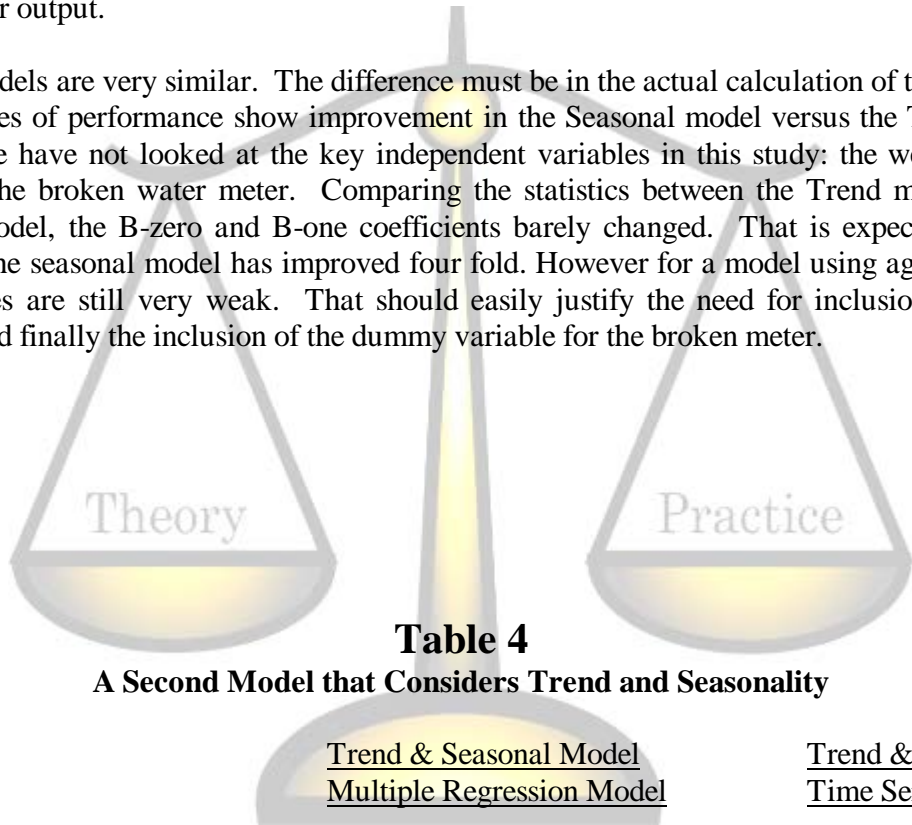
r output.

dels are very similar. The difference must be in the actual calculation of t es of performance show improvement in the Seasonal model versus the T e have not looked at the key independent variables in this study: the we he broken water meter. Comparing the statistics between the Trend m odel, the B-zero and B-one coefficients barely changed. That is expec he seasonal model has improved four fold. However for a model using ag es are still very weak. That should easily justify the need for inclusio d finally the inclusion of the dummy variable for the broken meter.

Theory

Practice

Table 4
A Second Model that Considers Trend and Seasonality

Trend & Seasonal Model
Multiple Regression Model

Trend &
Time Se